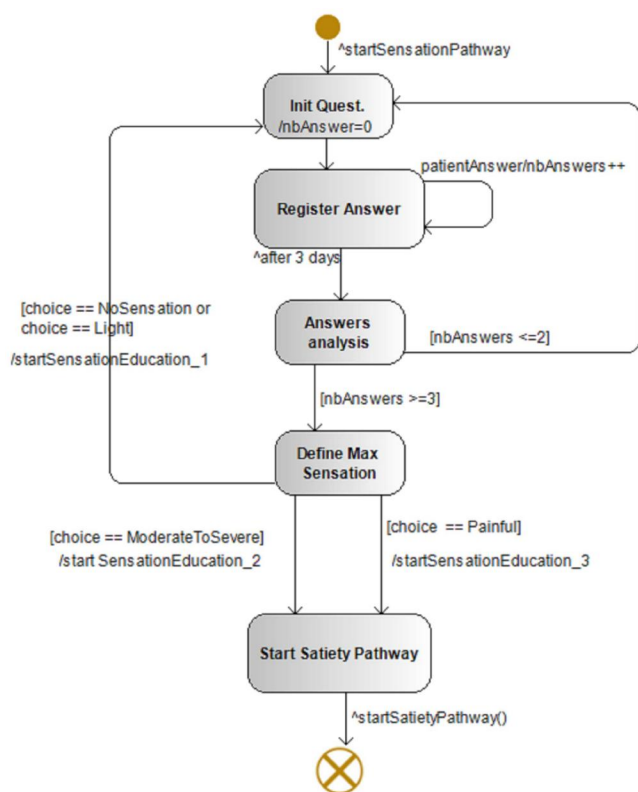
^startSensationPathway

Init Quest.
/nbAnswer=0

patientAnswer/nbAnswers++

Register Answer

^after 3 days

[choice == NoSensation or choice == Light]
/startSensationEducation_1

Answers analysis

[nbAnswers <=2]

[nbAnswers >=3]

Define Max Sensation

[choice == ModerateToSevere]
/start SensationEducation_2

[choice == Painful]
/startSensationEducation_3

Start Satiety Pathway

^startSatietyPathway()